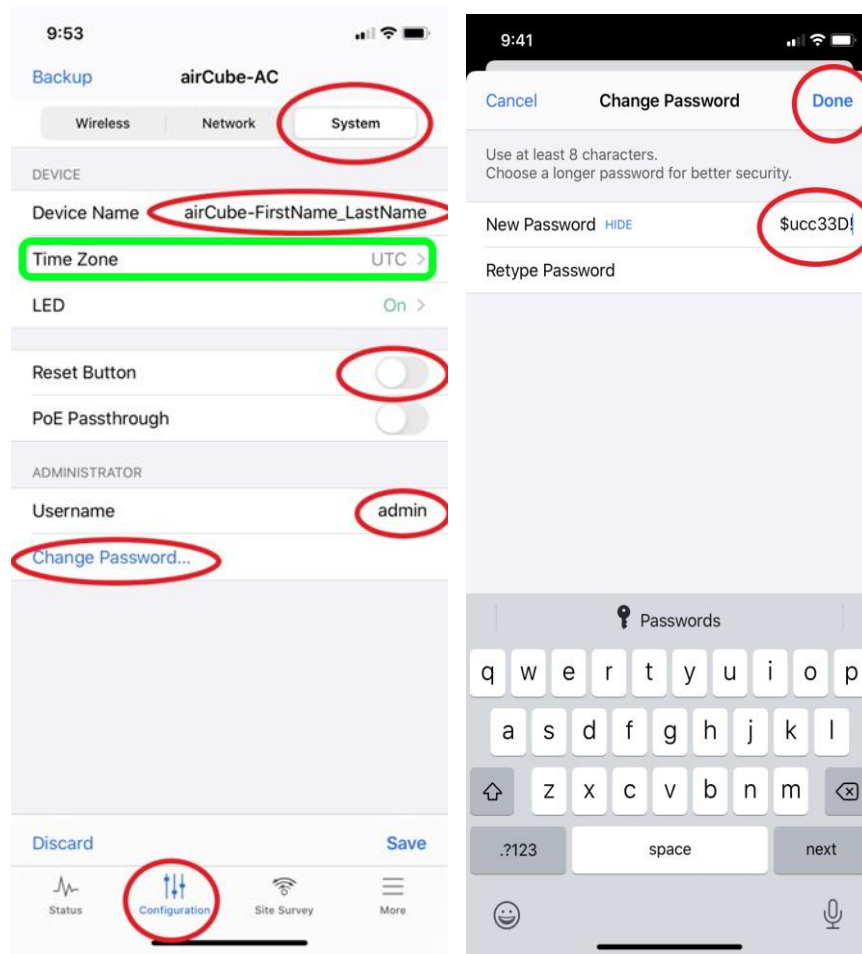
9:53

Backup airCube-AC

Wireless Network System

DEVICE

Device Name airCube-FirstName_LastName

Time Zone UTC >

LED On >

Reset Button

PoE Passthrough

ADMINISTRATOR

Username admin

Change Password...

Discard Save

Status Configuration Site Survey More

9:41

Cancel Change Password Done

Use at least 8 characters.
Choose a longer password for better security.

New Password HIDE $ucc33D!

Retype Password

Passwords

q w e r t y u i o p

a s d f g h j k l

z x c v b n m

.?123 space next